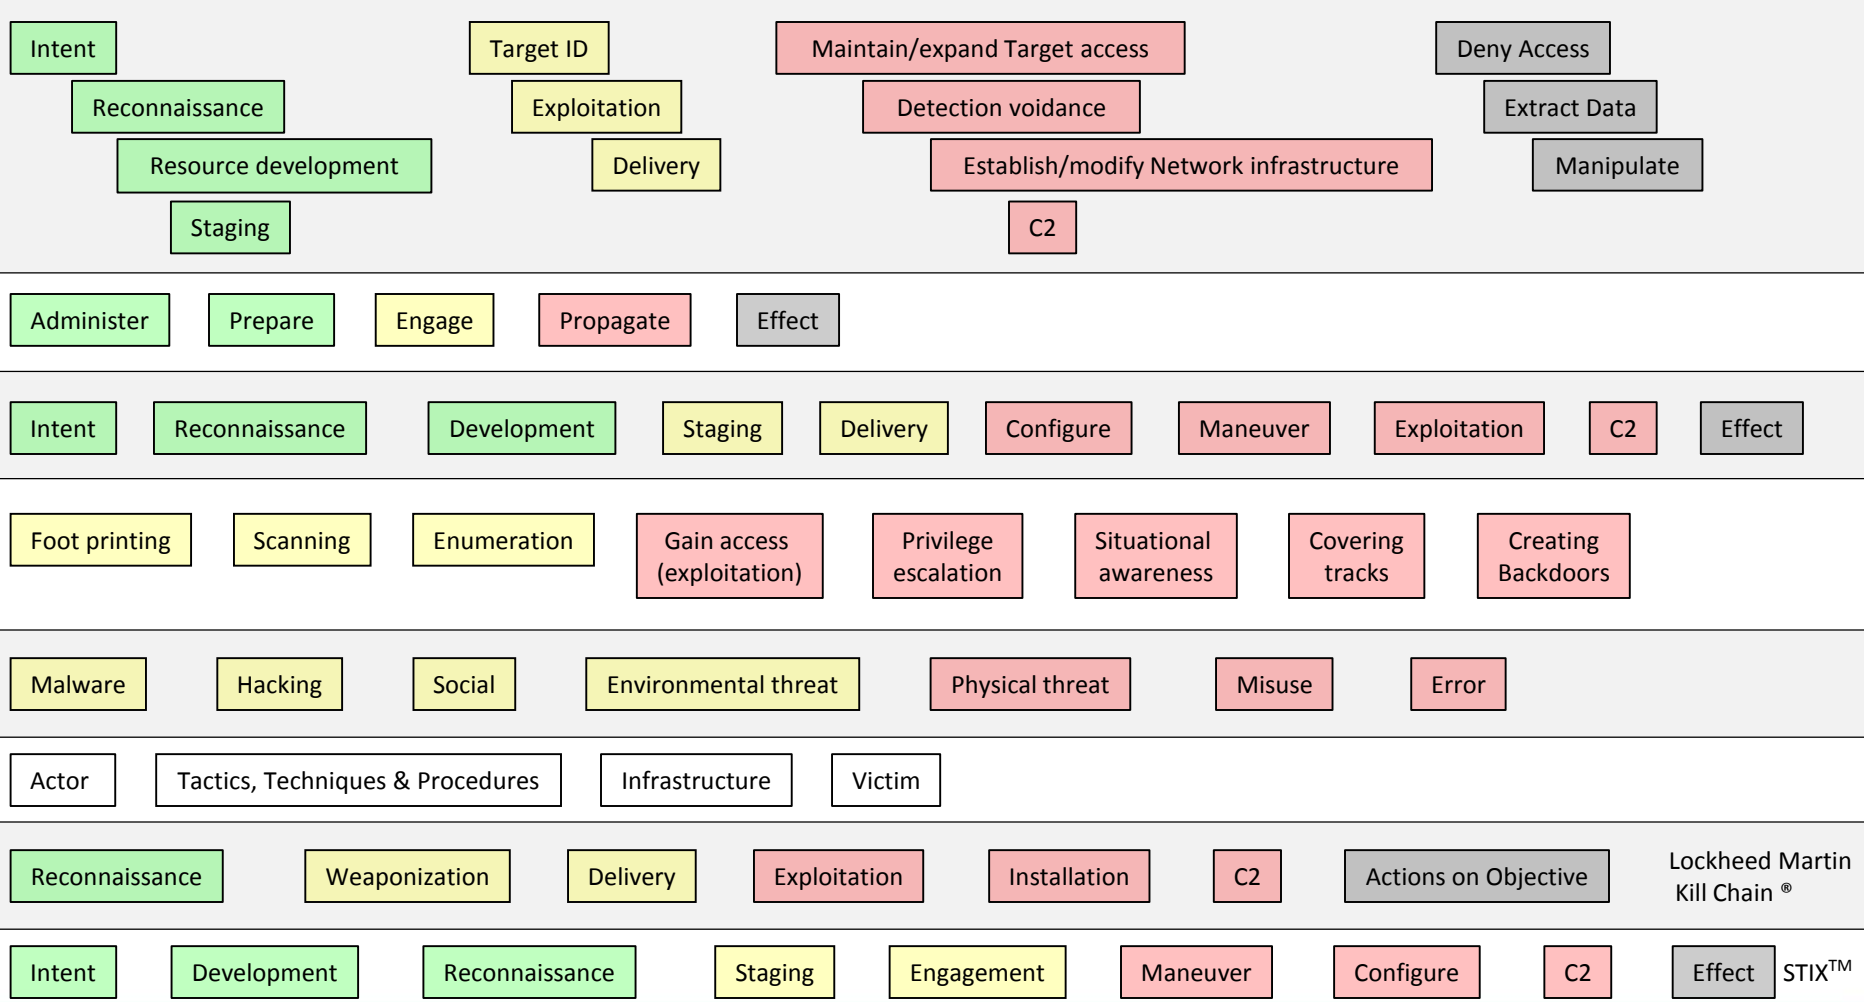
Intent
Reconnaissance
Resource development
Staging
Target ID
Exploitation
Delivery
Maintain/expand Target access
Detection voidance
Establish/modify Network infrastructure
C2
Deny Access
Extract Data
Manipulate

Administer Prepare Engage Propagate Effect

Intent Reconnaissance Development Staging Delivery Configure Maneuver Exploitation C2 Effect

Foot printing Scanning Enumeration Gain access (exploitation) Privilege escalation Situational awareness Covering tracks Creating Backdoors

Malware Hacking Social Environmental threat Physical threat Misuse Error

Actor Tactics, Techniques & Procedures Infrastructure Victim

Reconnaissance Weaponization Delivery Exploitation Installation C2 Actions on Objective Lockheed Martin Kill Chain ®

Intent Development Reconnaissance Staging Engagement Maneuver Configure C2 Effect STIX$^{TM}$